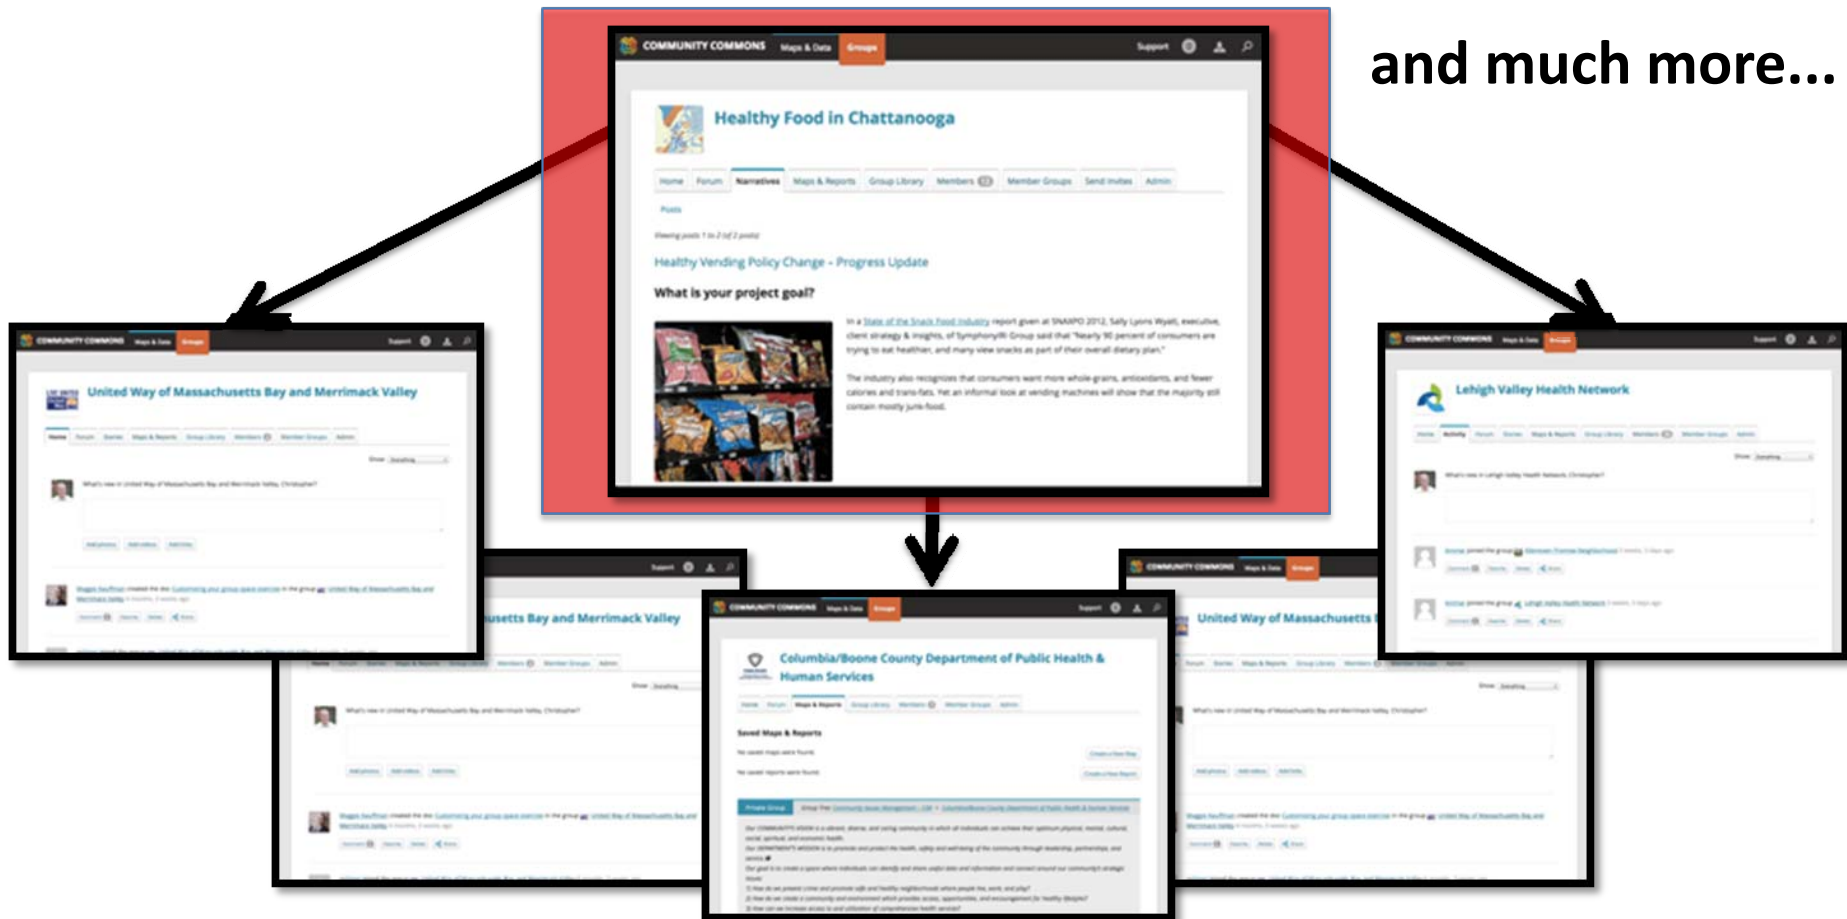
and much more...

COMMUNITY COMMONS Maps & Data Groups Support

Healthy Food in Chattanooga

Home Forum Narratives Maps & Reports Group Library Members Member Groups Send Invites Admin

Posts

Viewing posts 1 to 2 (of 2 posts)

Healthy Vending Policy Change - Progress Update

What is your project goal?

In a State of the Snack Food Industry report given at SNAXPO 2012, Sally Lyons Wyatt, executive, client strategy & insights, of SymphonyIRI Group said that "Nearly 90 percent of consumers are trying to eat healthier, and many view snacks as part of their overall dietary plan."

The industry also recognizes that consumers want more whole-grains, antioxidants, and fewer calories and trans-fats. Yet an informal look at vending machines will show that the majority still contain mostly junk-food.

COMMUNITY COMMONS Maps & Data Groups Support

United Way of Massachusetts Bay and Merrimack Valley

Lehigh Valley Health Network

usetts Bay and Merrimack Valley

COMMUNITY COMMONS Maps & Data Groups Support

Columbia/Boone County Department of Public Health & Human Services

Saved Maps & Reports

United Way of Massachusetts